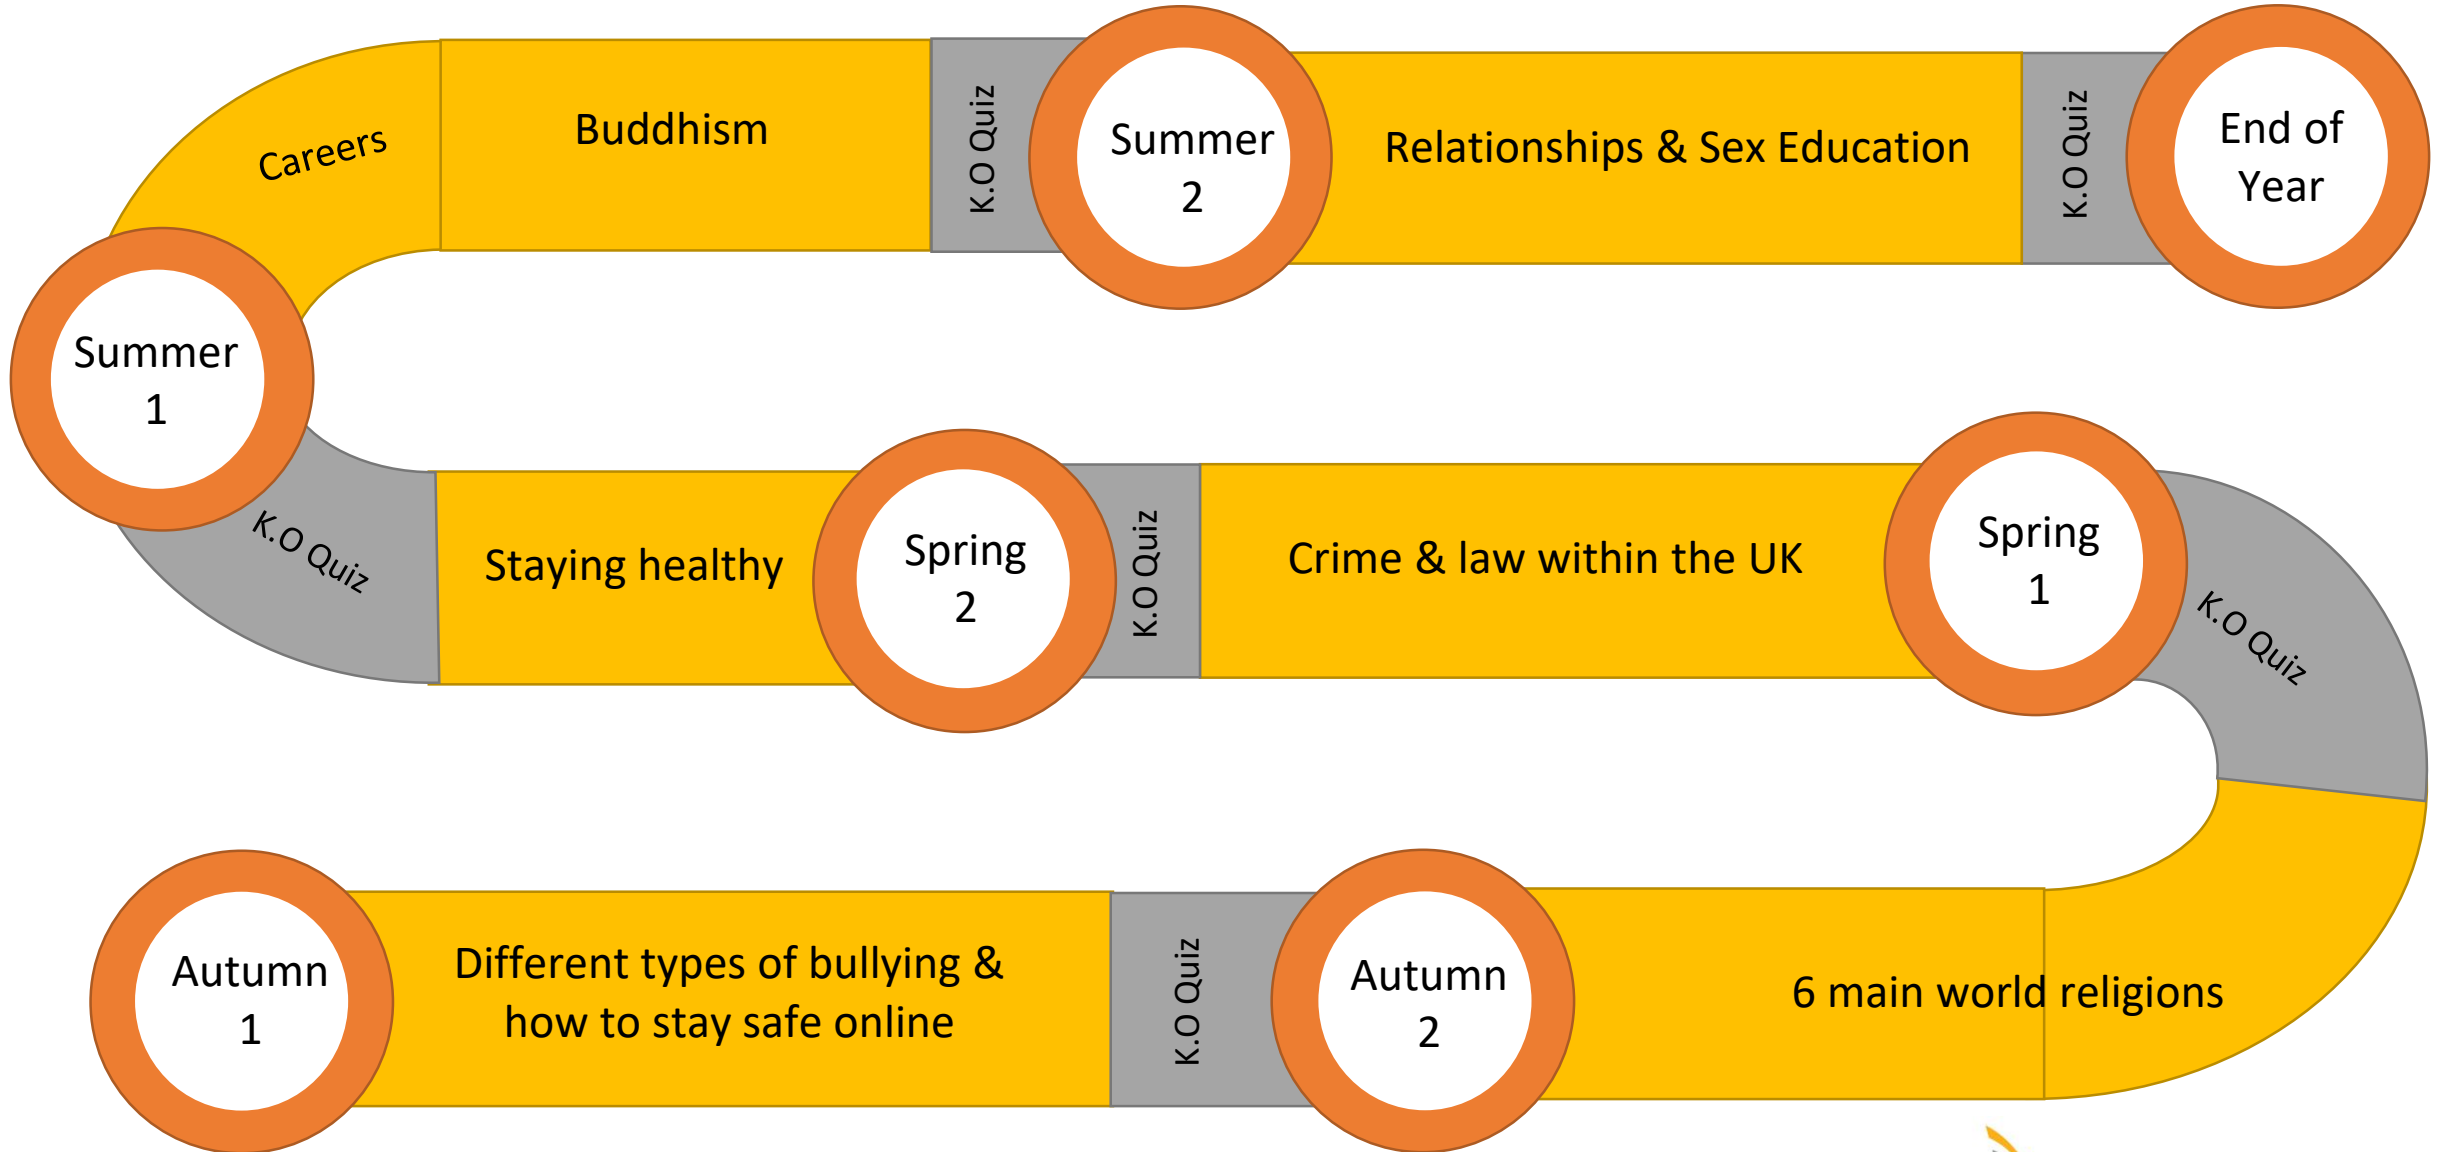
Autumn 1

Different types of bullying & how to stay safe online

K.O Quiz

Autumn 2

6 main world religions

K.O Quiz

Spring 1

Crime & law within the UK

K.O Quiz

Spring 2

Staying healthy

K.O Quiz

Summer 1

Careers

Buddhism

K.O Quiz

Summer 2

Relationships & Sex Education

K.O Quiz

End of Year